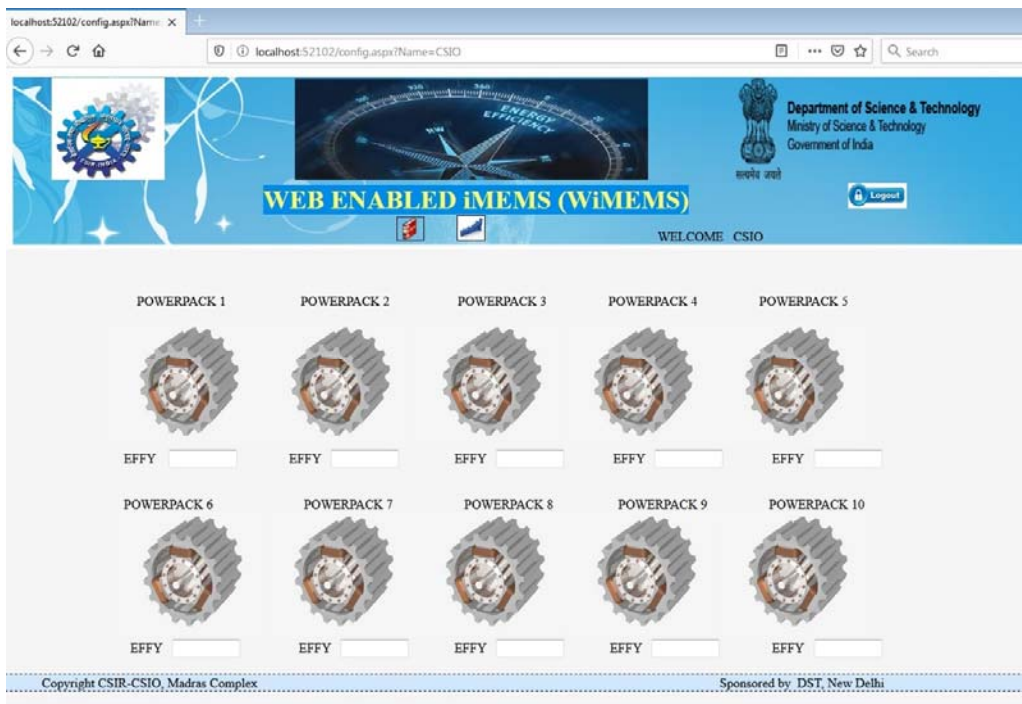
localhost:52102/config.aspx?Name: ×

localhost:52102/config.aspx?Name=CSIO

Search

ENERGY EFFICIENCY

Department of Science & Technology
Ministry of Science & Technology
Government of India

सत्यमेव जयते

Logout

WEB ENABLED iMEMS (WiMEMS)

WELCOME CSIO

POWERPACK 1

POWERPACK 2

POWERPACK 3

POWERPACK 4

POWERPACK 5

EFFY

EFFY

EFFY

EFFY

EFFY

POWERPACK 6

POWERPACK 7

POWERPACK 8

POWERPACK 9

POWERPACK 10

EFFY

EFFY

EFFY

EFFY

EFFY

Copyright CSIR-CSIO, Madras Complex

Sponsored by DST, New Delhi